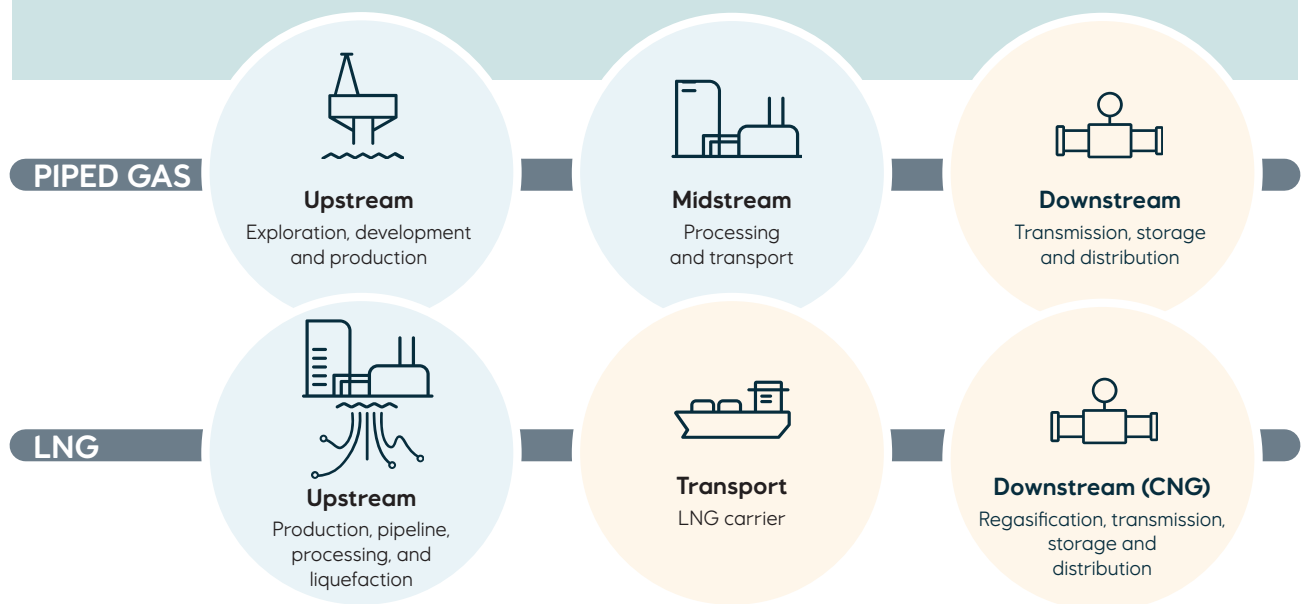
PIPED GAS

Upstream
Exploration, development and production

Midstream
Processing and transport

Downstream
Transmission, storage and distribution

LNG

Upstream
Production, pipeline, processing, and liquefaction

Transport
LNG carrier

Downstream (CNG)
Regasification, transmission, storage and distribution